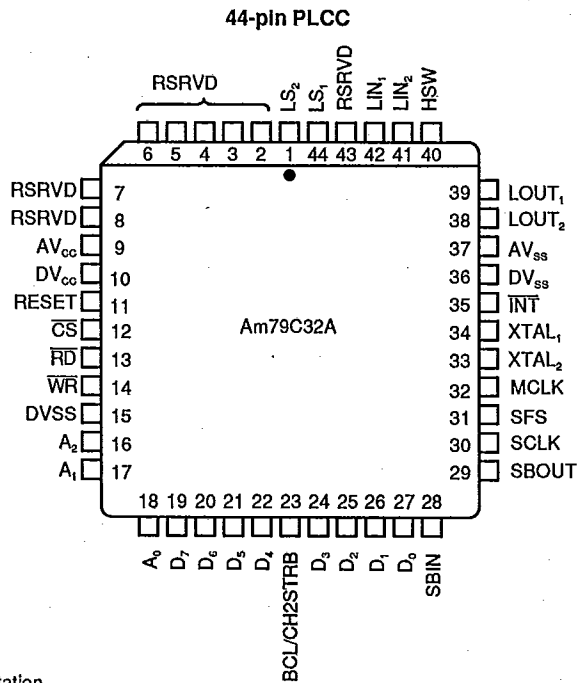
44-pin PLCC

RSRVD

$LS_2$ $LS_1$ RSRVD $LIN_1$ $LIN_2$ HSW

6 5 4 3 2 1 44 43 42 41 40

RSRVD 7
RSRVD 8
$AV_{cc}$ 9
$DV_{cc}$ 10
RESET 11
$\overline{CS}$ 12
$\overline{RD}$ 13
$\overline{WR}$ 14
DVSS 15
$A_2$ 16
$A_1$ 17

39 $LOUT_1$
38 $LOUT_2$
37 $AV_{ss}$
36 $DV_{ss}$
35 $\overline{INT}$
34 $XTAL_1$
33 $XTAL_2$
32 MCLK
31 SFS
30 SCLK
29 SBOUT

Am79C32A

18 19 20 21 22 23 24 25 26 27 28

$A_0$ $D_7$ $D_6$ $D_5$ $D_4$ BCL/CH2STRB $D_3$ $D_2$ $D_1$ $D_0$ SBIN

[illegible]ration